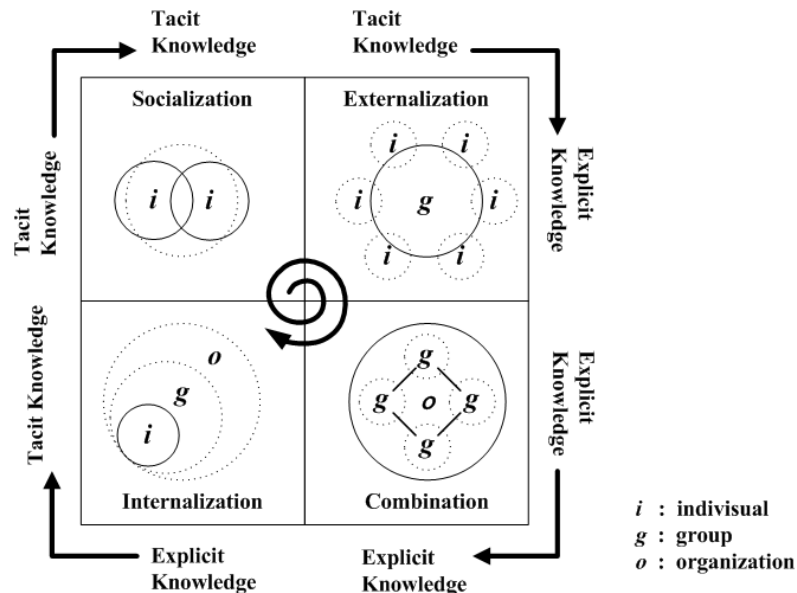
Tacit Knowledge

Tacit Knowledge

Tacit Knowledge

Explicit Knowledge

Socialization

$i$ $i$

Externalization

$i$ $i$ $i$ $g$ $i$ $i$ $i$

Tacit Knowledge

Explicit Knowledge

$o$

$g$

$i$

Internalization

$g$ $g$ $o$ $g$ $g$

Combination

Explicit Knowledge

Explicit Knowledge

$i$ : indivisual
$g$ : group
$o$ : organization